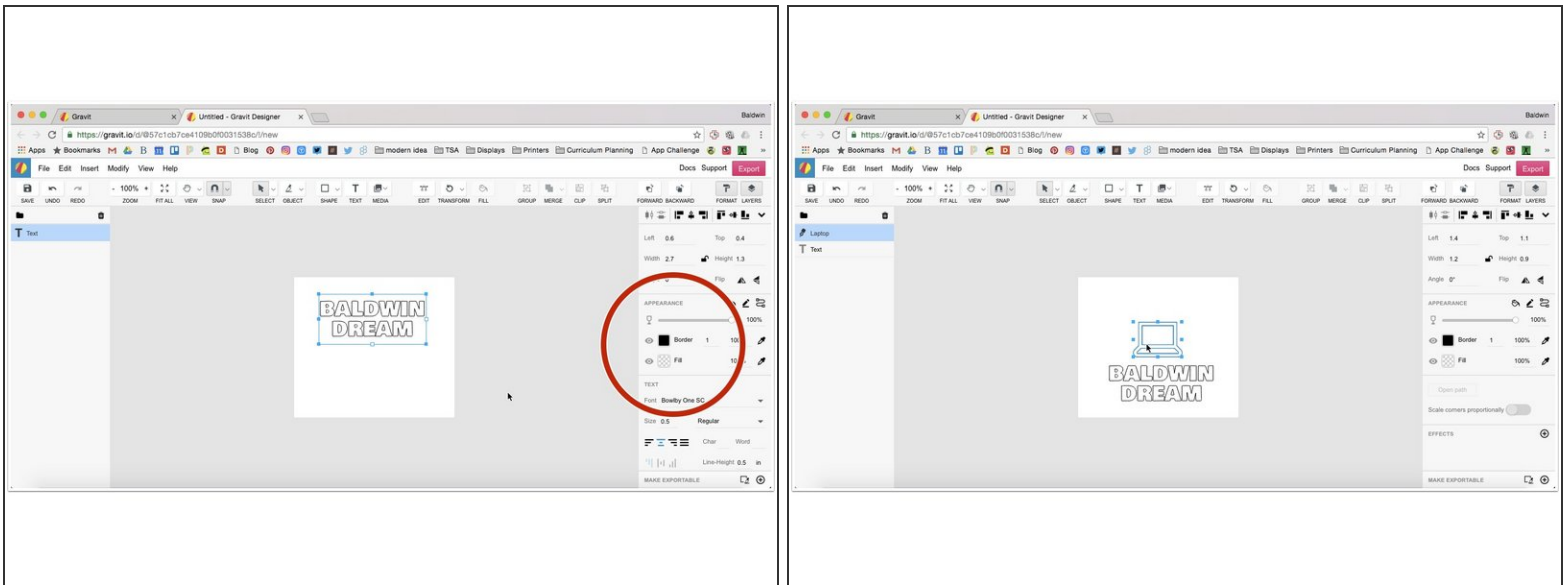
Gravit
Untitled - Gravit Designer
Baldwin
https://gravit.io/d/@57c1cb7ce4109b0f0031538c/!/new
Apps Bookmarks Blog modern idea TSA Displays Printers Curriculum Planning App Challenge
File Edit Insert Modify View Help
Docs Support Export
SAVE UNDO REDO 100% ZOOM FIT ALL VIEW SNAP SELECT OBJECT SHAPE TEXT MEDIA EDIT TRANSFORM FILL GROUP MERGE CLIP SPLIT FORWARD BACKWARD FORMAT LAYERS
Text
Left 0.6 Top 0.4
Width 2.7 Height 1.3
Flip
APPEARANCE
100%
Border 1 100
Fill 100
TEXT
Font Bowlby One SC
Size 0.5 Regular
Char Word
Line-Height 0.5 in
MAKE EXPORTABLE
BALDWIN
DREAM

Gravit
Untitled - Gravit Designer
Baldwin
https://gravit.io/d/@57c1cb7ce4109b0f0031538c/!/new
Apps Bookmarks Blog modern idea TSA Displays Printers Curriculum Planning App Challenge
File Edit Insert Modify View Help
Docs Support Export
SAVE UNDO REDO 100% ZOOM FIT ALL VIEW SNAP SELECT OBJECT SHAPE TEXT MEDIA EDIT TRANSFORM FILL GROUP MERGE CLIP SPLIT FORWARD BACKWARD FORMAT LAYERS
Laptop
Text
Left 1.4 Top 1.1
Width 1.2 Height 0.9
Angle 0° Flip
APPEARANCE
100%
Border 1 100%
Fill 100%
Open path
Scale corners proportionally
EFFECTS
MAKE EXPORTABLE
BALDWIN
DREAM